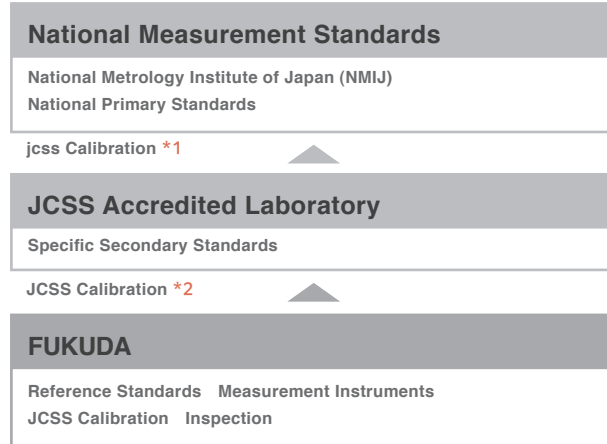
National Measurement Standards

National Metrology Institute of Japan (NMIJ)
National Primary Standards

jcss Calibration *1

JCSS Accredited Laboratory

Specific Secondary Standards

JCSS Calibration *2

FUKUDA

Reference Standards Measurement Instruments
JCSS Calibration Inspection